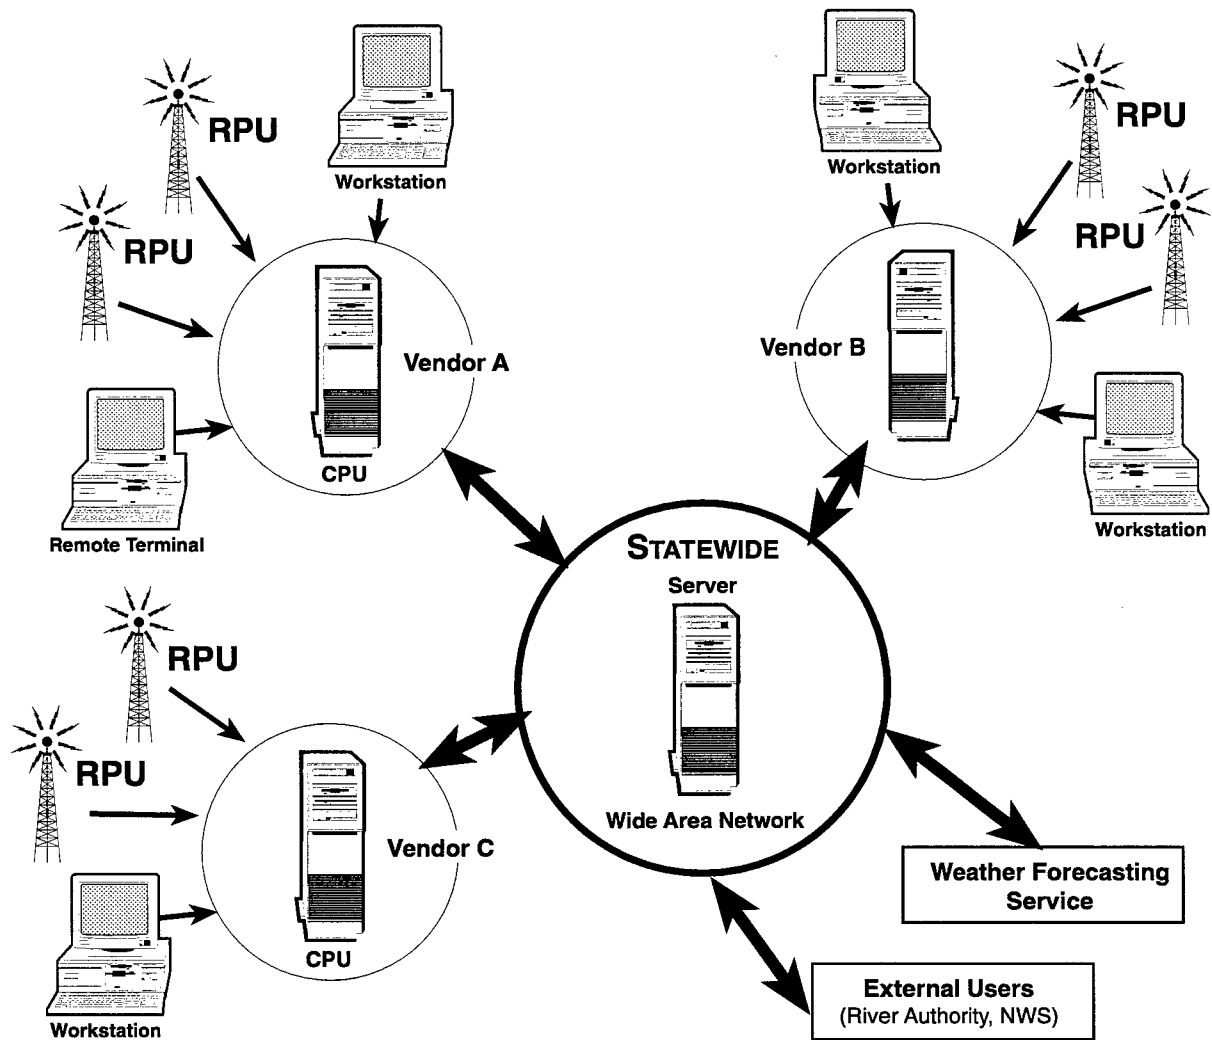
RPU

Workstation

RPU

Vendor A

CPU

Remote Terminal

Workstation

RPU

RPU

Vendor B

Workstation

STATEWIDE
Server

Wide Area Network

RPU

RPU

Vendor C

CPU

Workstation

Weather Forecasting Service

External Users
(River Authority, NWS)